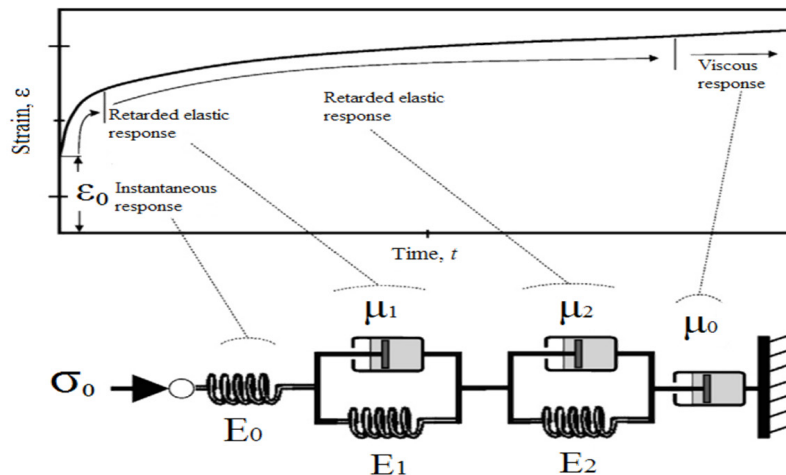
Strain, $\varepsilon$

Retarded elastic response

Retarded elastic response

Viscous response

$\varepsilon_0$ Instantaneous response

Time, $t$

$\mu_1$

$\mu_2$

$\mu_0$

$\sigma_0$

$E_0$

$E_1$

$E_2$